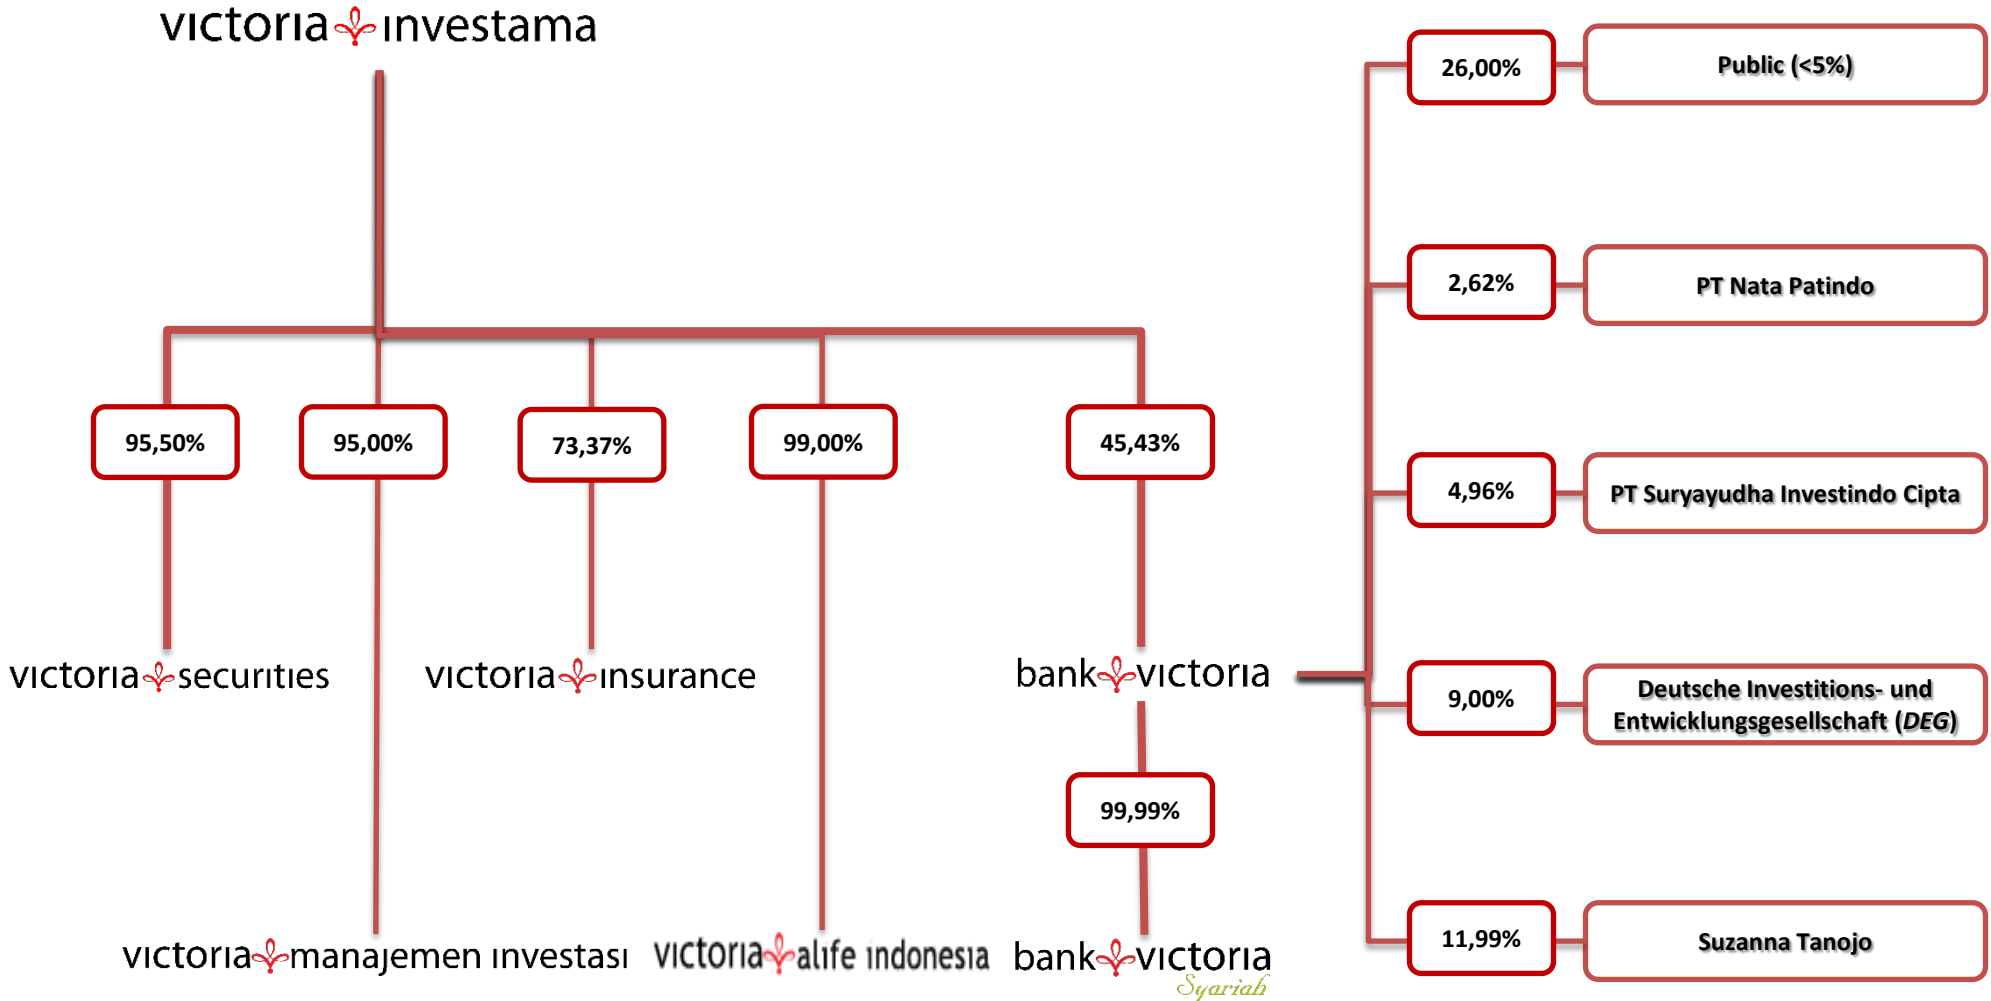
victoria investama

95,50%

95,00%

73,37%

99,00%

45,43%

victoria securities

victoria insurance

bank victoria

99,99%

victoria manajemen investasi

victoria alife indonesia

bank victoria Syariah

26,00%

Public (<5%)

2,62%

PT Nata Patindo

4,96%

PT Suryayudha Investindo Cipta

9,00%

Deutsche Investitions- und Entwicklungsgesellschaft (DEG)

11,99%

Suzanna Tanojo